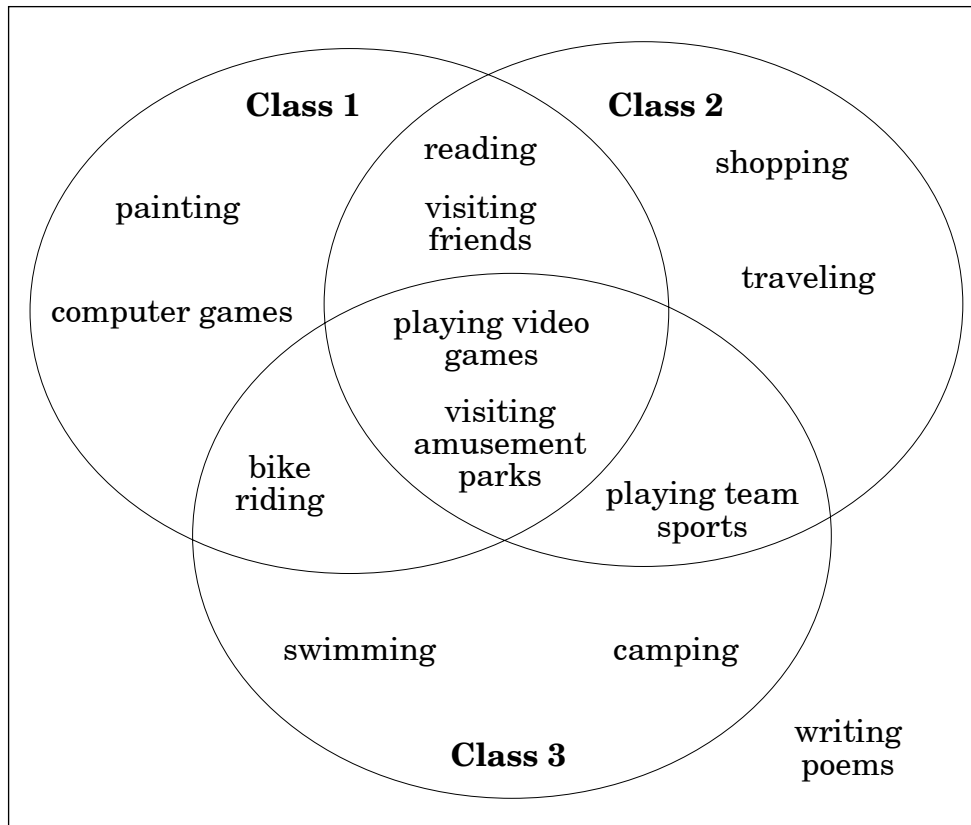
Class 1

Class 2

reading

shopping

painting

visiting friends

traveling

computer games

playing video games

visiting amusement parks

bike riding

playing team sports

swimming

camping

writing poems

Class 3